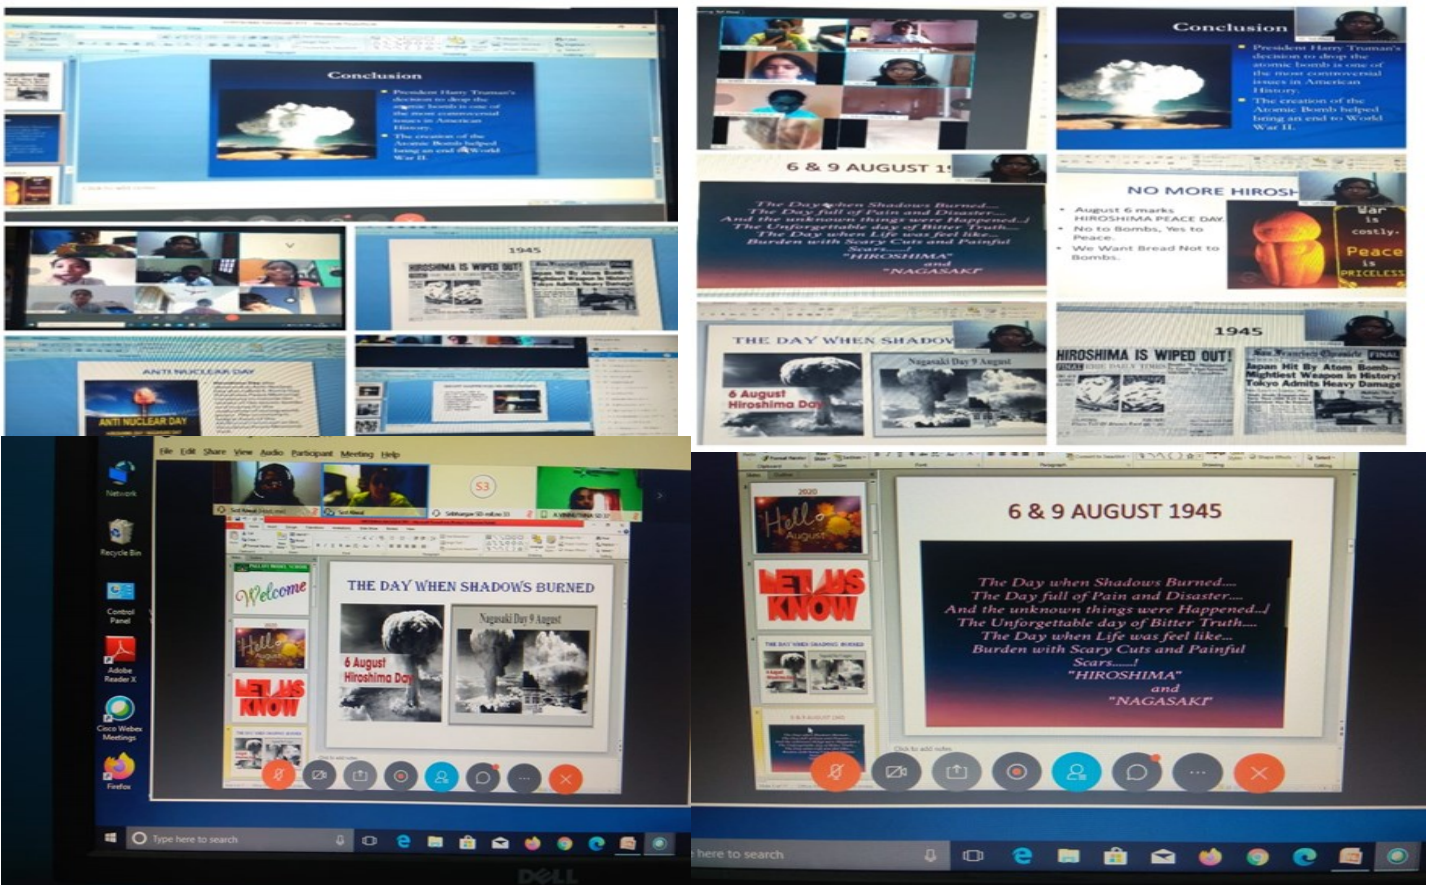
Conclusion

President Harry Truman's decision to drop the atomic bomb is one of the most controversial issues in American History.

The creation of the Atomic Bomb helped bring an end to World War II.

1945

HIROSHIMA IS WIPED OUT!

ANTI NUCLEAR DAY

Conclusion

President Harry Truman's decision to drop the atomic bomb is one of the most controversial issues in American History.

The creation of the Atomic Bomb helped bring an end to World War II.

6 & 9 AUGUST 1

The Day when Shadows Burned....
The Day full of Pain and Disaster....
And the unknown things were Happened..!
The Unforgettable day of Bitter Truth....
The Day when Life was feel like...
Burden with Scary Cuts and Painful Scars......!
"HIROSHIMA"
and
"NAGASAKI"

NO MORE HIROSH

August 6 marks HIROSHIMA PEACE DAY.
No to Bombs, Yes to Peace.
We Want Bread Not to Bombs.

War is costly. Peace is PRICELESS

THE DAY WHEN SHADOW

6 August Hiroshima Day

Nagasaki Day 9 August

1945

HIROSHIMA IS WIPED OUT!

Japan Hit By Atom Bomb—Mightiest Weapon in History! Tokyo Admits Heavy Damage

File Edit Share View Audio Participant Meeting Help

Network

Recycle Bin

Control Panel

Adobe Reader X

Cisco Webex Meetings

Firefox

S3

Welcome

Hello August

LET US KNOW

THE DAY WHEN SHADOWS BURNED

6 August Hiroshima Day

Nagasaki Day 9 August

Type here to search

2020

Hello August

LET US KNOW

6 & 9 AUGUST 1945

The Day when Shadows Burned....
The Day full of Pain and Disaster....
And the unknown things were Happened..!
The Unforgettable day of Bitter Truth....
The Day when Life was feel like...
Burden with Scary Cuts and Painful Scars......!
"HIROSHIMA"
and
"NAGASAKI"

Click to add notes

here to search